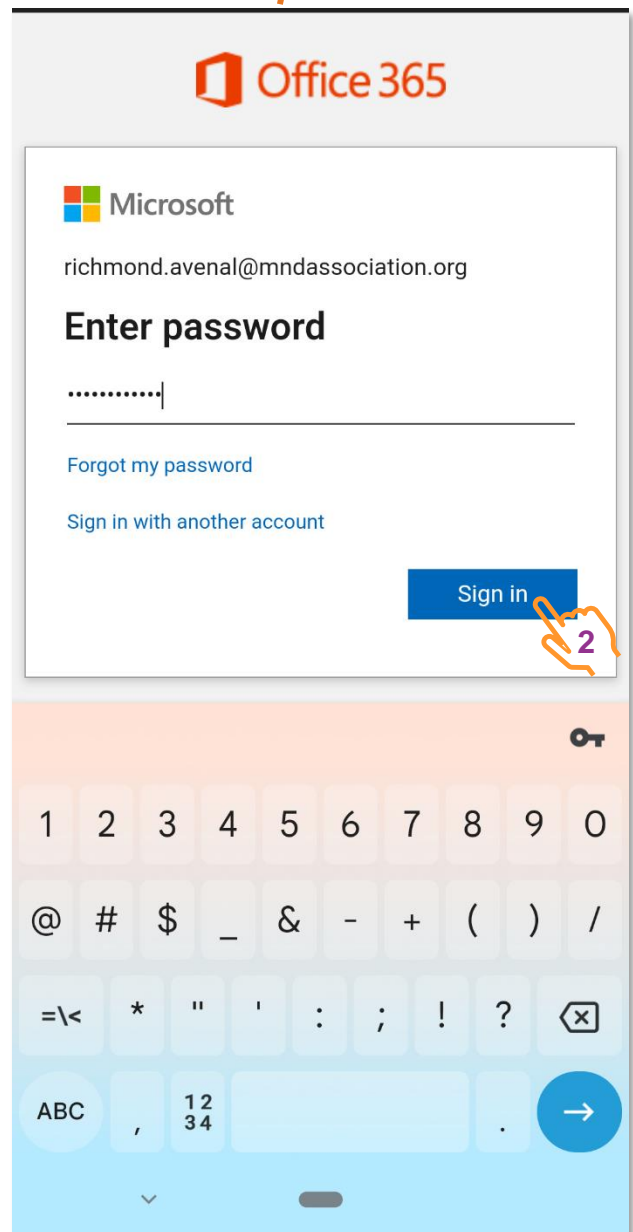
Office 365

Microsoft

richmond.avenal@mndassociation.org

Enter password

•••••••••••

Forgot my password

Sign in with another account

Sign in

2

1 2 3 4 5 6 7 8 9 0

@ # $ _ & - + ( ) /

=\< * " ' : ; ! ?

ABC , 12 34 .